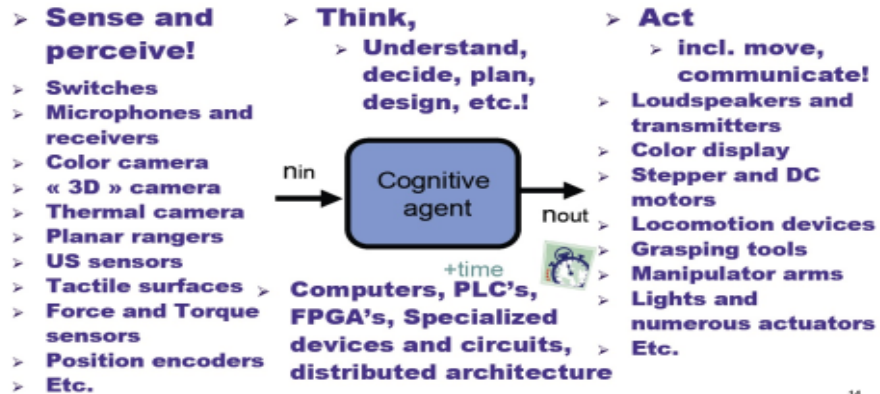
➢ Sense and perceive!

➢ Switches
➢ Microphones and receivers
➢ Color camera
➢ « 3D » camera
➢ Thermal camera
➢ Planar rangers
➢ US sensors
➢ Tactile surfaces
➢ Force and Torque sensors
➢ Position encoders
➢ Etc.

➢ Think,
➢ Understand, decide, plan, design, etc.!

nin

Cognitive agent

nout

+time

➢ Computers, PLC's, FPGA's, Specialized devices and circuits, distributed architecture

➢ Act
➢ incl. move, communicate!

➢ Loudspeakers and transmitters
➢ Color display
➢ Stepper and DC motors
➢ Locomotion devices
➢ Grasping tools
➢ Manipulator arms
➢ Lights and numerous actuators
➢ Etc.

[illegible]